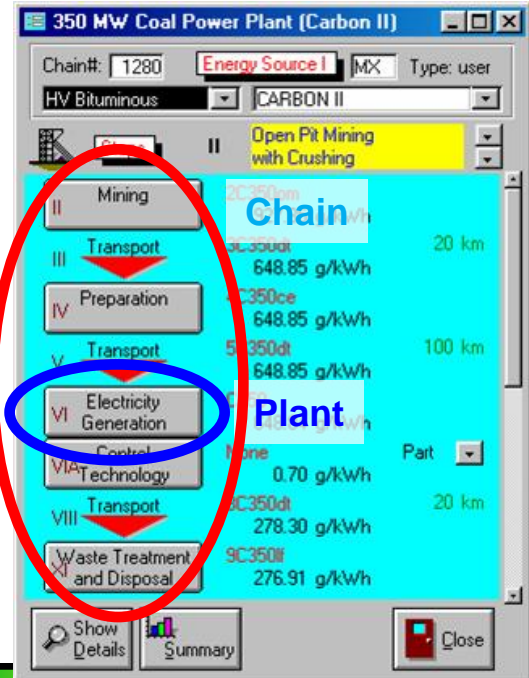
350 MW Coal Power Plant (Carbon II)

Chain#: 1280 Energy Source I MX Type: user

HV Bituminous CARBON II

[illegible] II Open Pit Mining with Crushing

II Mining 2C350om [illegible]

Chain

III Transport 3C350dt 20 km
648.85 g/kWh

IV Preparation 4C350ce
648.85 g/kWh

V Transport 5C350dt 100 km
648.85 g/kWh

VI Electricity Generation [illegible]

Plant

VIA Control Technology None Part
0.70 g/kWh

VIII Transport 8C350dt 20 km
278.30 g/kWh

XI Waste Treatment and Disposal 9C350lf
276.91 g/kWh

Show Details Summary Close